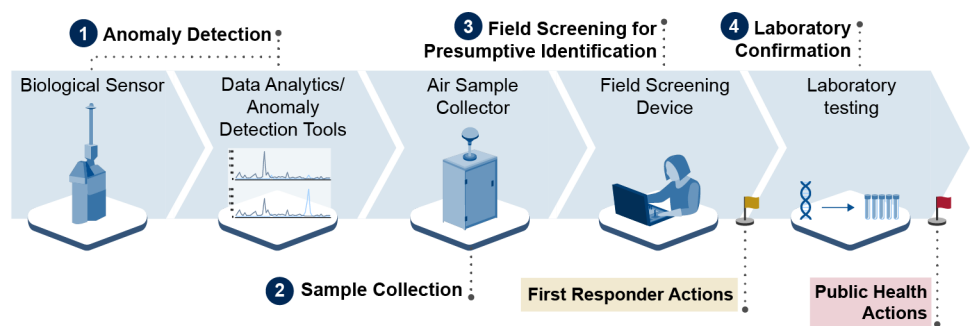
1 Anomaly Detection

3 Field Screening for Presumptive Identification

4 Laboratory Confirmation

Biological Sensor

Data Analytics/ Anomaly Detection Tools

Air Sample Collector

Field Screening Device

Laboratory testing

2 Sample Collection

First Responder Actions

Public Health Actions